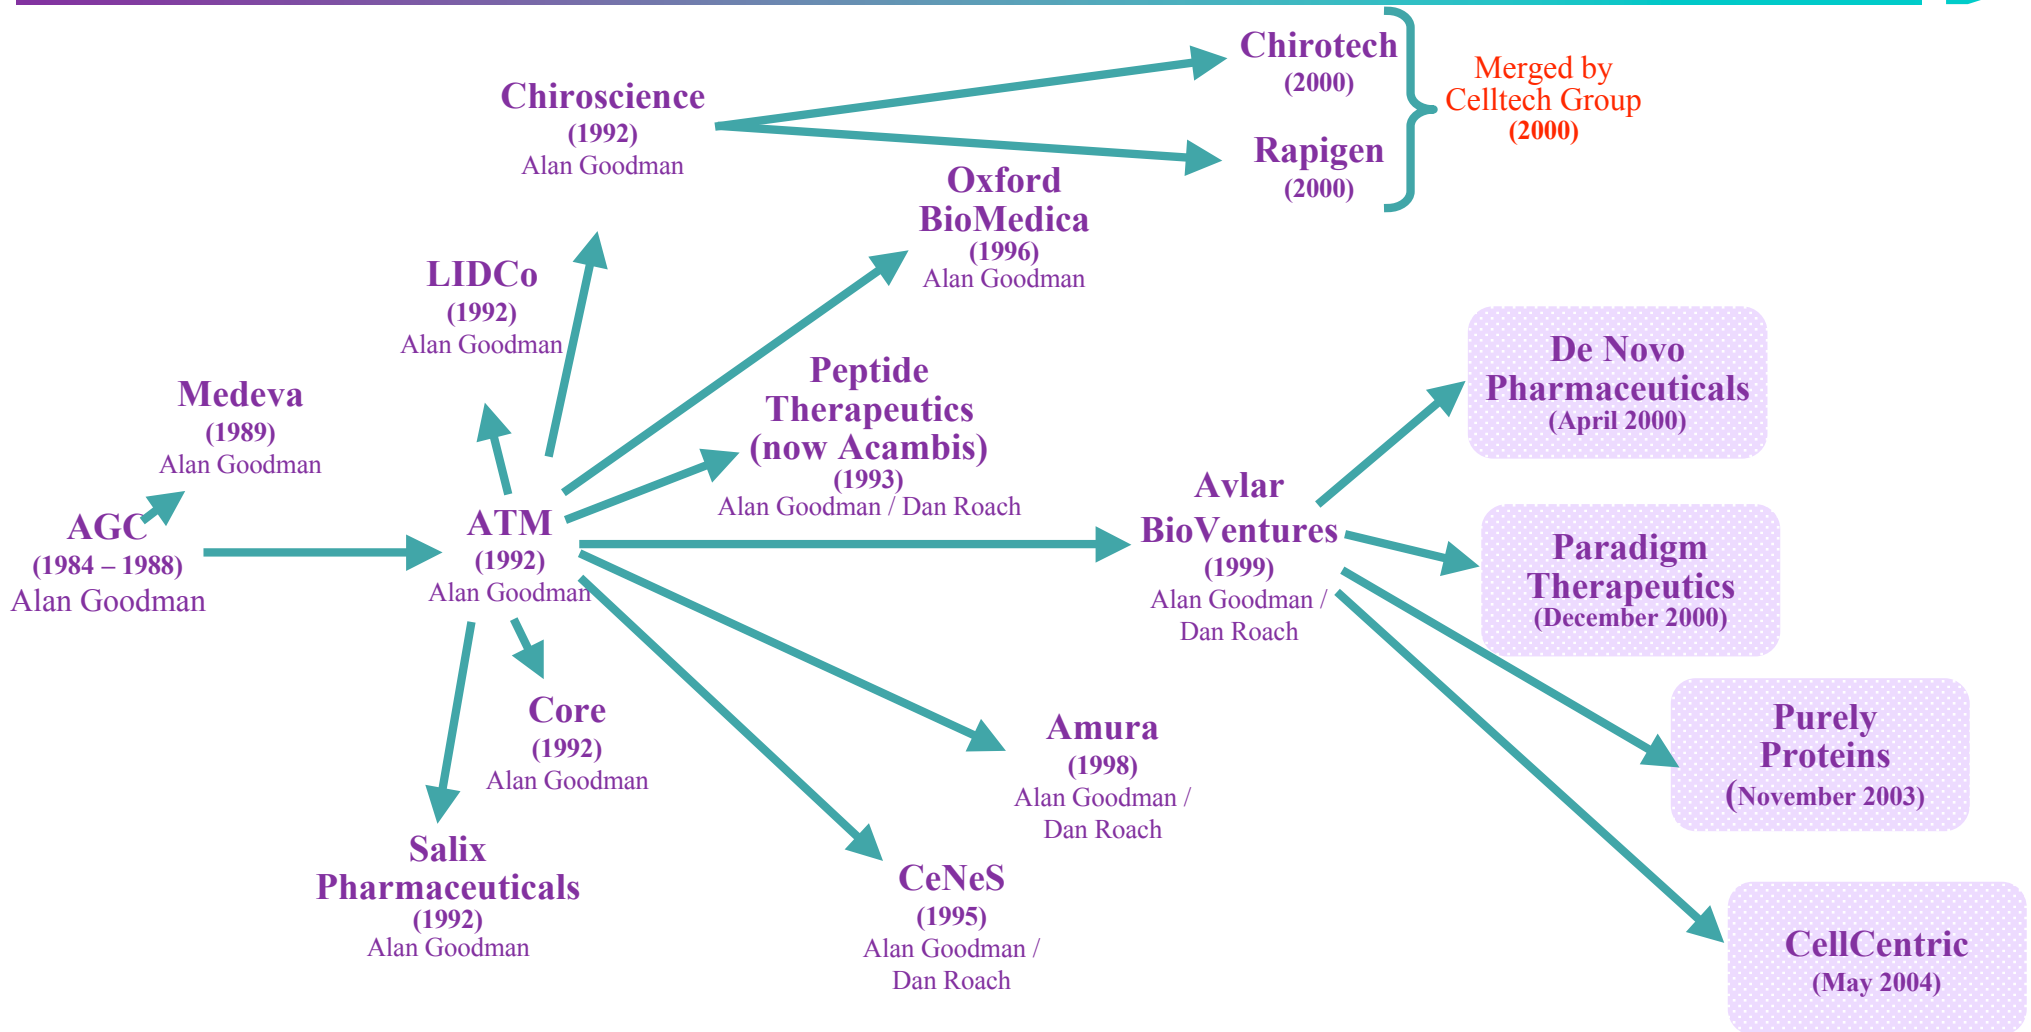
Chiroscience
(1992)
Alan Goodman

Chirotech
(2000)

Rapigen
(2000)

Merged by
Celltech Group
(2000)

Oxford
BioMedica
(1996)
Alan Goodman

LIDCo
(1992)
Alan Goodman

Medeva
(1989)
Alan Goodman

Peptide
Therapeutics
(now Acambis)
(1993)
Alan Goodman / Dan Roach

De Novo
Pharmaceuticals
(April 2000)

AGC
(1984 – 1988)
Alan Goodman

ATM
(1992)
Alan Goodman

Avlar
BioVentures
(1999)
Alan Goodman /
Dan Roach

Paradigm
Therapeutics
(December 2000)

Core
(1992)
Alan Goodman

Amura
(1998)
Alan Goodman /
Dan Roach

Purely
Proteins
(November 2003)

Salix
Pharmaceuticals
(1992)
Alan Goodman

CeNeS
(1995)
Alan Goodman /
Dan Roach

CellCentric
(May 2004)